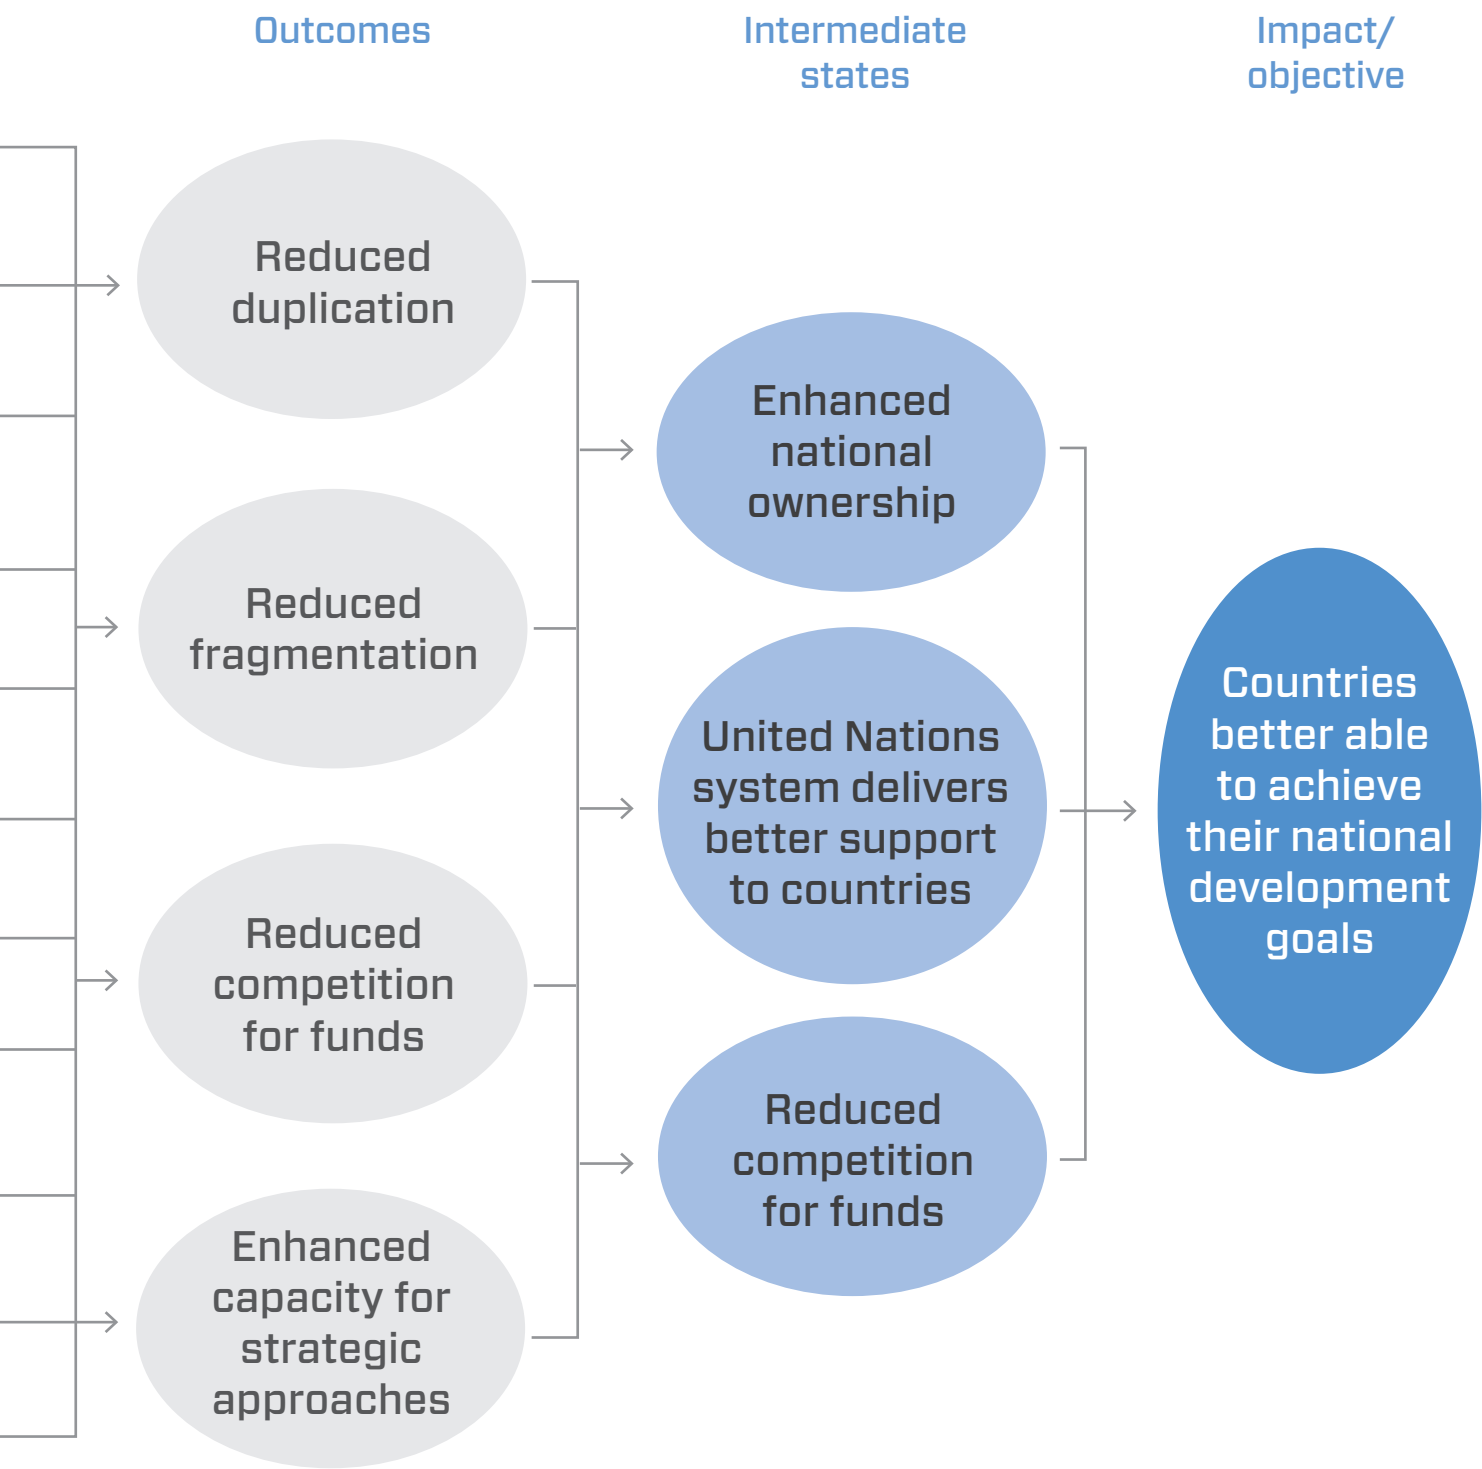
Outcomes

Intermediate states

Impact/ objective

Reduced duplication

Reduced fragmentation

Reduced competition for funds

Enhanced capacity for strategic approaches

Enhanced national ownership

United Nations system delivers better support to countries

Reduced competition for funds

Countries better able to achieve their national development goals